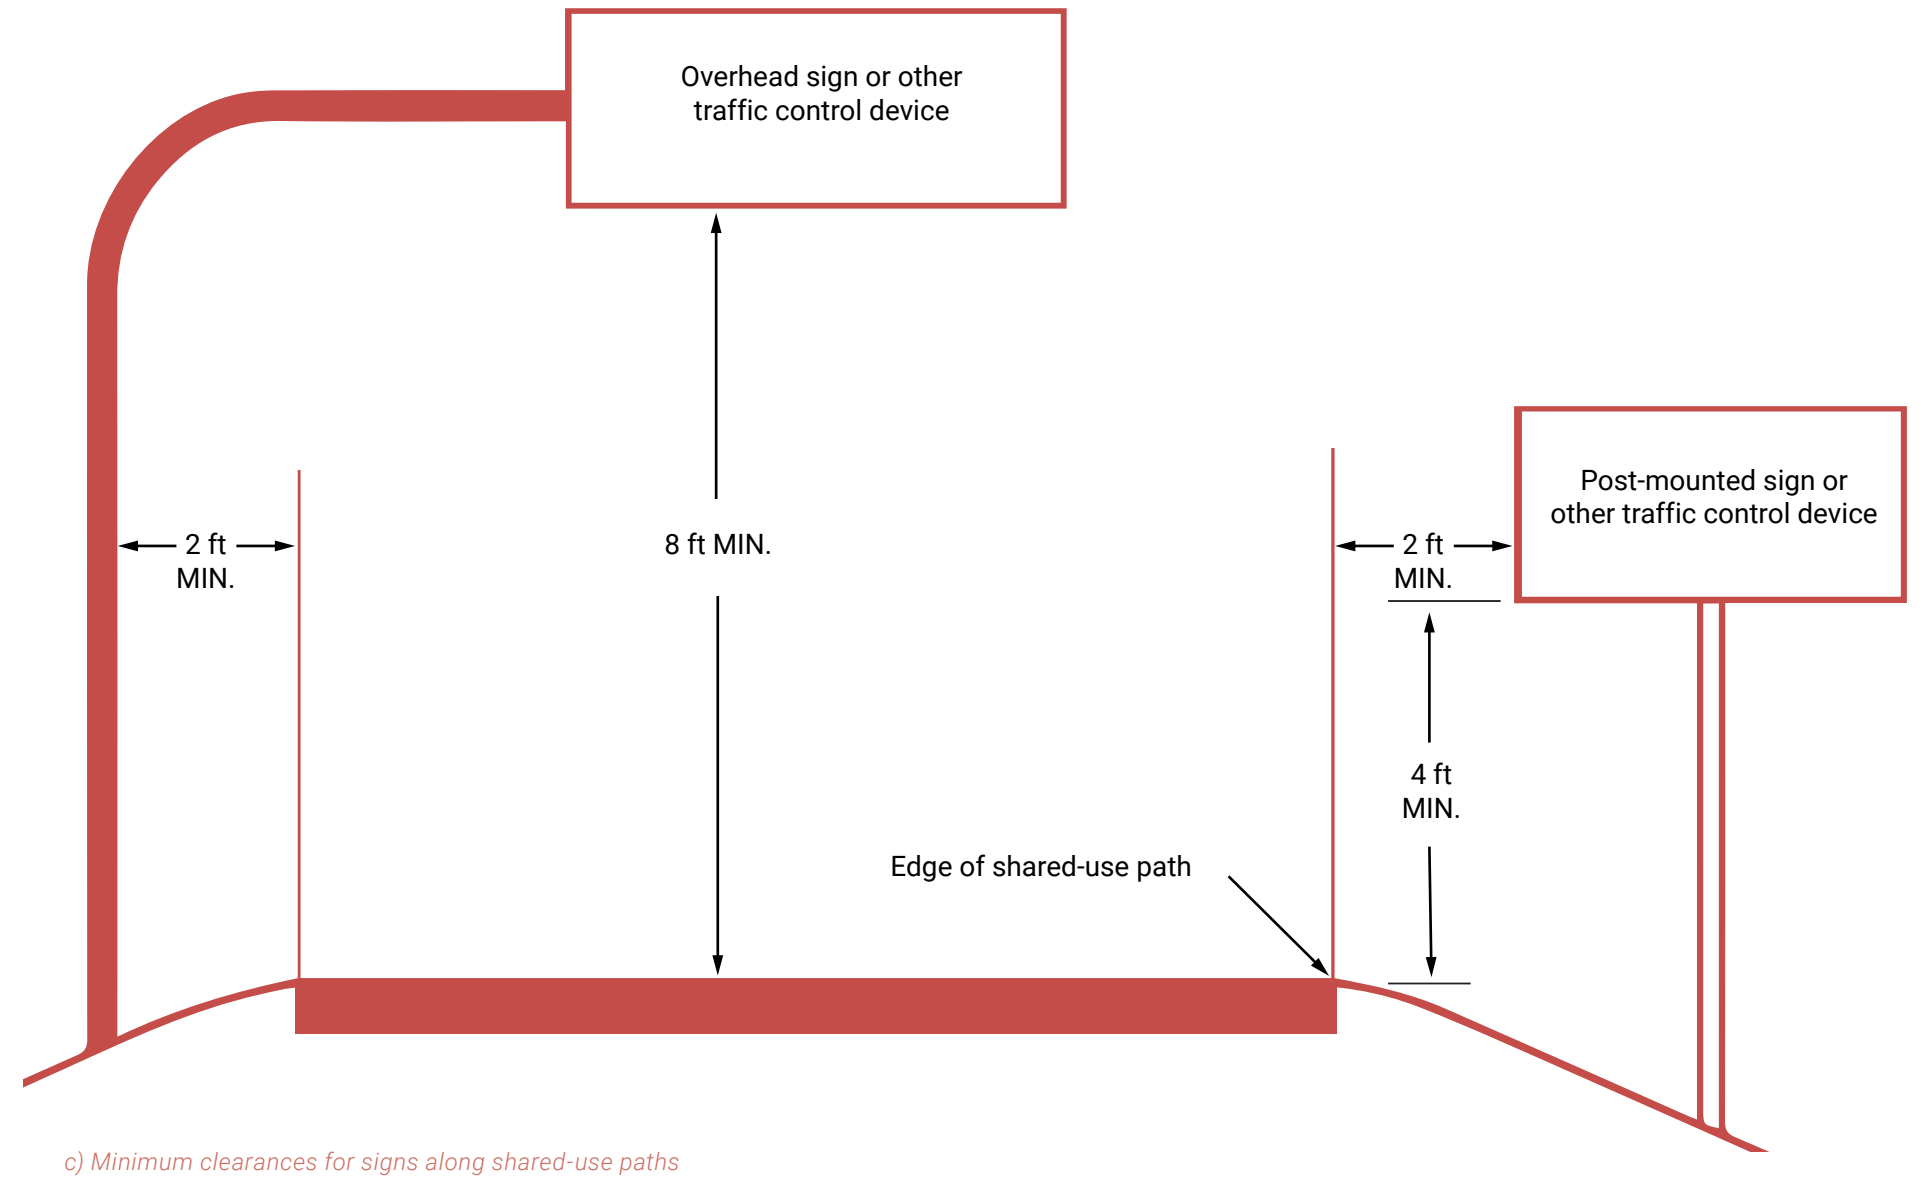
Overhead sign or other traffic control device

Post-mounted sign or other traffic control device

2 ft MIN.

8 ft MIN.

2 ft MIN.

4 ft MIN.

Edge of shared-use path

c) Minimum clearances for signs along shared-use paths